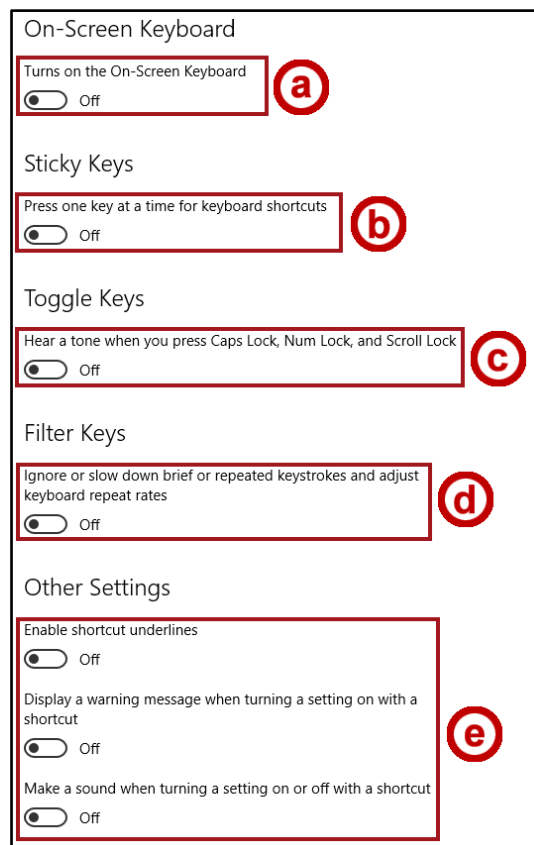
On-Screen Keyboard

Turns on the On-Screen Keyboard

Off

a

Sticky Keys

Press one key at a time for keyboard shortcuts

Off

b

Toggle Keys

Hear a tone when you press Caps Lock, Num Lock, and Scroll Lock

Off

c

Filter Keys

Ignore or slow down brief or repeated keystrokes and adjust keyboard repeat rates

Off

d

Other Settings

Enable shortcut underlines

Off

Display a warning message when turning a setting on with a shortcut

Off

Make a sound when turning a setting on or off with a shortcut

Off

e